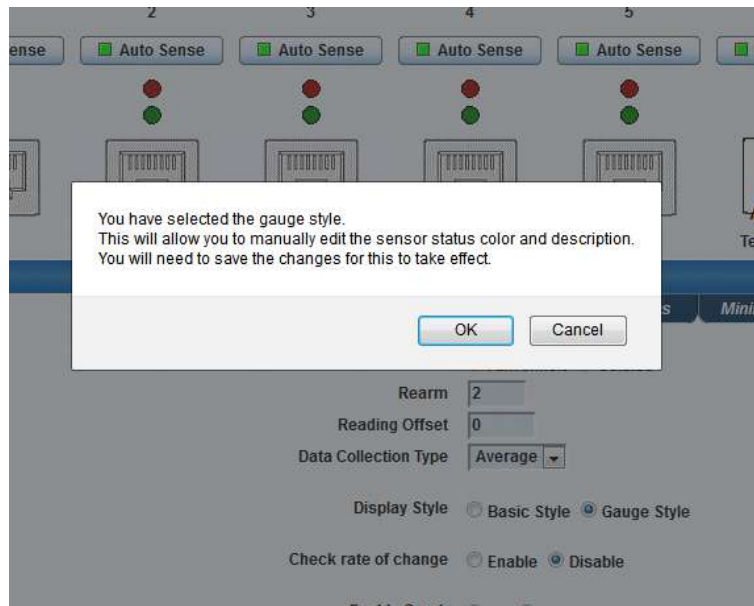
2 3 4 5

ense Auto Sense Auto Sense Auto Sense Auto Sense

Te

You have selected the gauge style.
This will allow you to manually edit the sensor status color and description.
You will need to save the changes for this to take effect.

OK Cancel

s Mini

Rearm 2

Reading Offset 0

Data Collection Type Average

Display Style Basic Style Gauge Style

Check rate of change Enable Disable